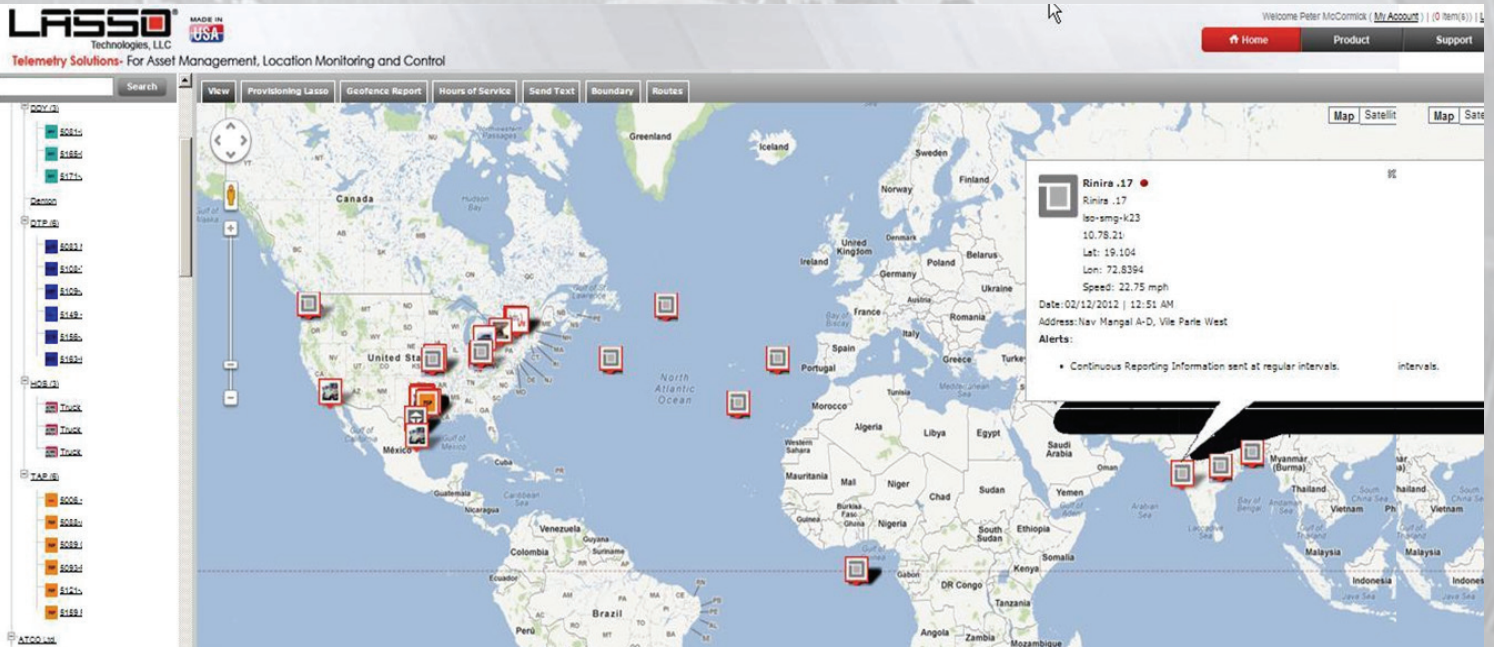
LASSO Technologies, LLC MADE IN USA
Telemetry Solutions- For Asset Management, Location Monitoring and Control

Welcome Peter McCormick ( My Account ) | (0 item(s)) | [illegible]

Home Product Support

Search

DDY (3)
5081
5165
5171
Denton
DTP (6)
5083
5108
5109
5149
5156
5163
HOS (3)
Truck
Truck
Truck
TAP (6)
5006
5088
5089
5093
5121
5169
ATCO Ltd.

View Provisioning Lasso Geofence Report Hours of Service Send Text Boundary Routes

Map Satellit Map Sate

Rinira .17
Rinira .17
lso-smg-k23
10.78.21
Lat: 19.104
Lon: 72.8394
Speed: 22.75 mph
Date:02/12/2012 | 12:51 AM
Address:Nav Mangal A-D, Vile Parle West
Alerts:
• Continuous Reporting Information sent at regular intervals.

intervals.

Greenland
Iceland
Sweden
Finland
Norway
Canada
Hudson Bay
Gulf of Alaska
United Kingdom
Ireland
Denmark
Poland
Belarus
Germany
Ukraine
France
Austria
Romania
Italy
Spain
Portugal
Greece
Turkey
Bay of Biscay
United States
Mexico
Gulf of California
Gulf of Mexico
Cuba
Guatemala
Nicaragua
Venezuela
Guyana
Suriname
Colombia
Ecuador
Peru
Brazil
North Atlantic Ocean
Morocco
Algeria
Libya
Egypt
Tunisia
Mediterranean Sea
Western Sahara
Mauritania
Mali
Niger
Chad
Sudan
Burkina Faso
Ghana
Nigeria
South Sudan
Ethiopia
Somalia
Kenya
Gabon
DR Congo
Tanzania
Angola
Zambia
Mozambique
Saudi Arabia
Oman
Yemen
Gulf of Aden
Arabian Sea
Bay of Bengal
Laccadive Sea
Myanmar (Burma)
Thailand
Vietnam
South China Sea
Malaysia
Indonesia
Java Sea